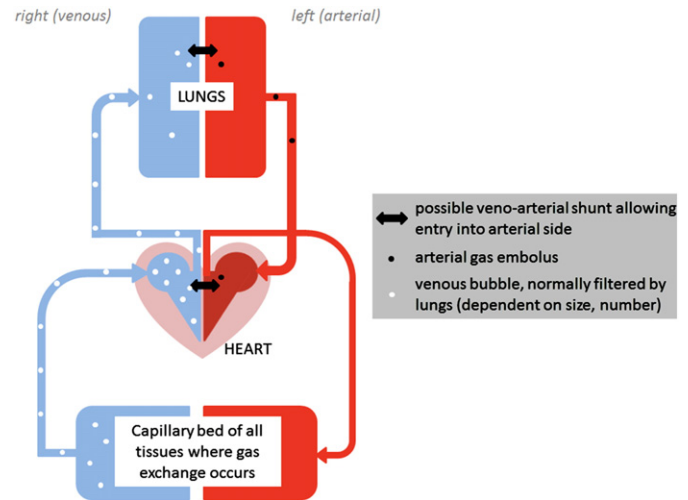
right (venous)

left (arterial)

LUNGS

HEART

Capillary bed of all tissues where gas exchange occurs

possible veno-arterial shunt allowing entry into arterial side

arterial gas embolus

venous bubble, normally filtered by lungs (dependent on size, number)